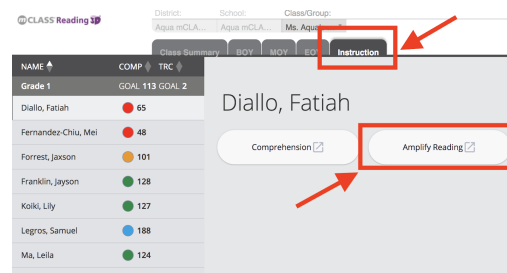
mCLASS Reading 3D

District: Aqua mCLA...
School: Aqua mCLA...
Class/Group: Ms. Aqua

Class Summary | BOY | MOY | EOY | Instruction

| NAME | COMP | TRC |
|---|---|---|
| Grade 1 | GOAL 113 | GOAL 2 |
| Diallo, Fatiah | 65 | |
| Fernandez-Chiu, Mei | 48 | |
| Forrest, Jaxson | 101 | |
| Franklin, Jayson | 128 | |
| Koiki, Lily | 127 | |
| Legros, Samuel | 188 | |
| Ma, Leila | 124 | |

Diallo, Fatiah

Comprehension

Amplify Reading